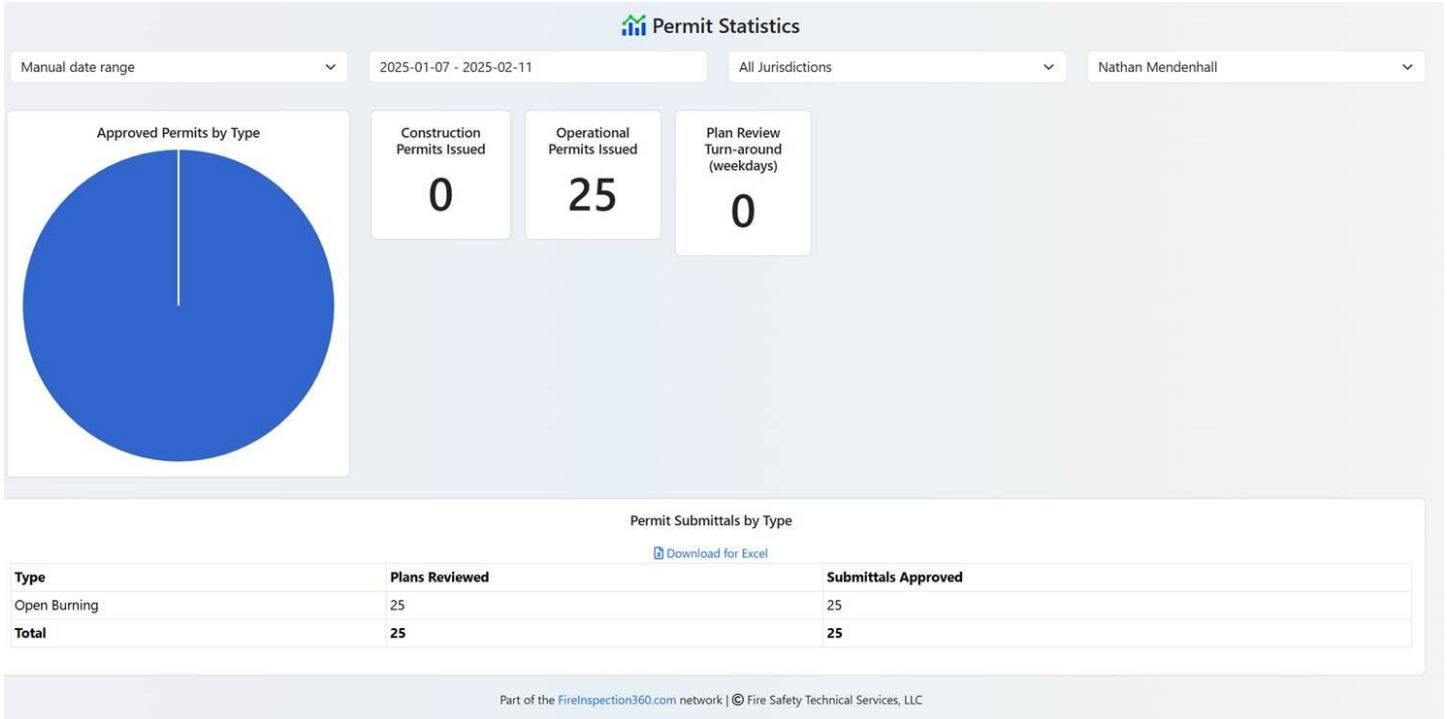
Permit Statistics

Manual date range

2025-01-07 - 2025-02-11

All Jurisdictions

Nathan Mendenhall

Approved Permits by Type

Construction Permits Issued
0

Operational Permits Issued
25

Plan Review Turn-around (weekdays)
0

Permit Submittals by Type

Download for Excel

| Type | Plans Reviewed | Submittals Approved |
|---|---|---|
| Open Burning | 25 | 25 |
| **Total** | **25** | **25** |

Part of the FireInspection360.com network | © Fire Safety Technical Services, LLC